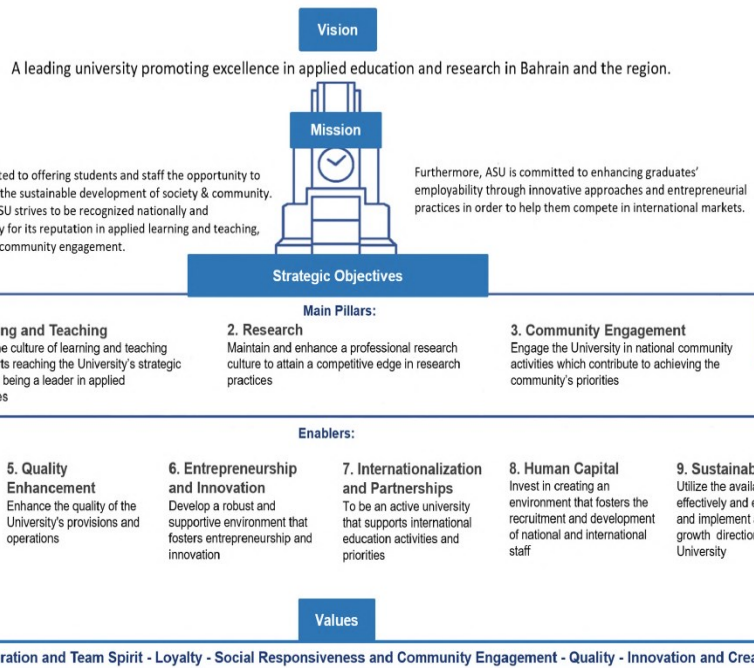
Vision

A leading university promoting excellence in applied education and research in Bahrain and the region.

Mission

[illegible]ted to offering students and staff the opportunity to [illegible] the sustainable development of society & community. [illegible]SU strives to be recognized nationally and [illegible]y for its reputation in applied learning and teaching, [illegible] community engagement.

Furthermore, ASU is committed to enhancing graduates' employability through innovative approaches and entrepreneurial practices in order to help them compete in international markets.

Strategic Objectives

Main Pillars:

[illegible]ng and Teaching
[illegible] the culture of learning and teaching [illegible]ts reaching the University's strategic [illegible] being a leader in applied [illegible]es

2. Research
Maintain and enhance a professional research culture to attain a competitive edge in research practices

3. Community Engagement
Engage the University in national community activities which contribute to achieving the community's priorities

Enablers:

5. Quality Enhancement
Enhance the quality of the University's provisions and operations

6. Entrepreneurship and Innovation
Develop a robust and supportive environment that fosters entrepreneurship and innovation

7. Internationalization and Partnerships
To be an active university that supports international education activities and priorities

8. Human Capital
Invest in creating an environment that fosters the recruitment and development of national and international staff

9. Sustainab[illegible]
Utilize the availa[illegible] effectively and e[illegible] and implement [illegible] growth directio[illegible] University

Values

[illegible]ration and Team Spirit - Loyalty - Social Responsiveness and Community Engagement - Quality - Innovation and Crea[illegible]